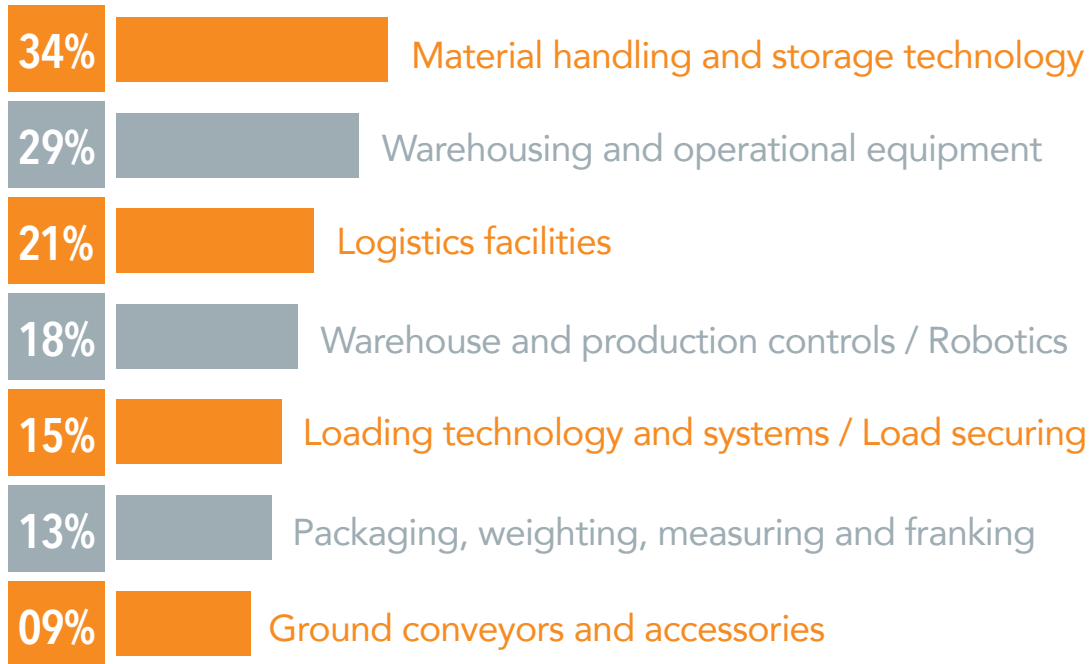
34% Material handling and storage technology

29% Warehousing and operational equipment

21% Logistics facilities

18% Warehouse and production controls / Robotics

15% Loading technology and systems / Load securing

13% Packaging, weighting, measuring and franking

09% Ground conveyors and accessories